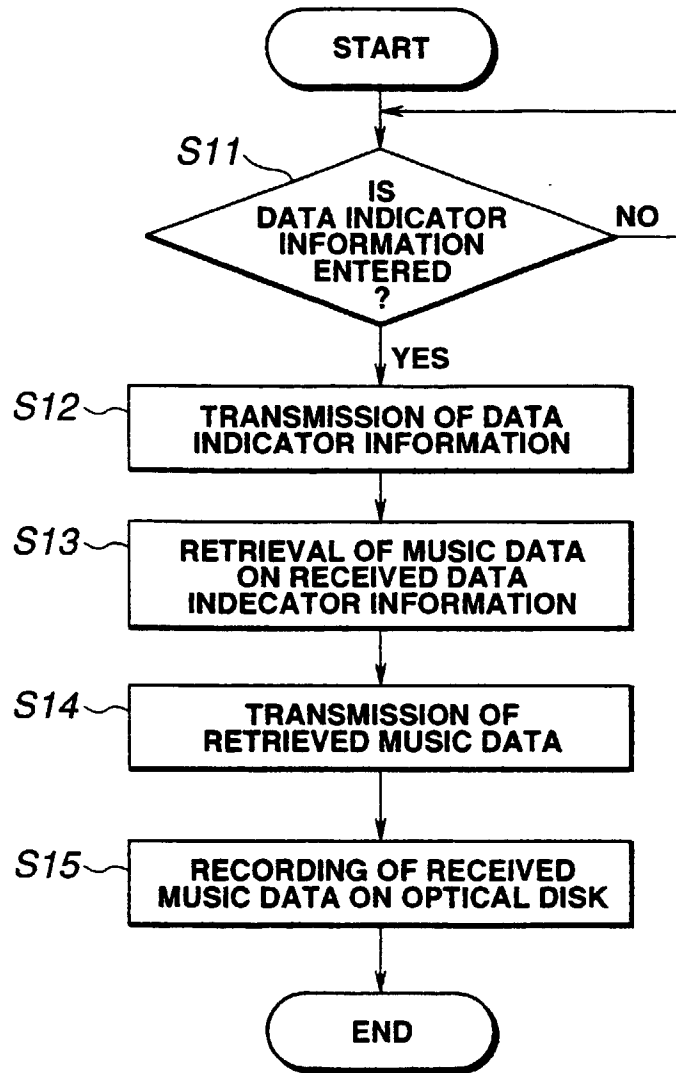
START

S11

IS DATA INDICATOR INFORMATION ENTERED ?

NO

YES

S12

TRANSMISSION OF DATA INDICATOR INFORMATION

S13

RETRIEVAL OF MUSIC DATA ON RECEIVED DATA INDECATOR INFORMATION

S14

TRANSMISSION OF RETRIEVED MUSIC DATA

S15

RECORDING OF RECEIVED MUSIC DATA ON OPTICAL DISK

END